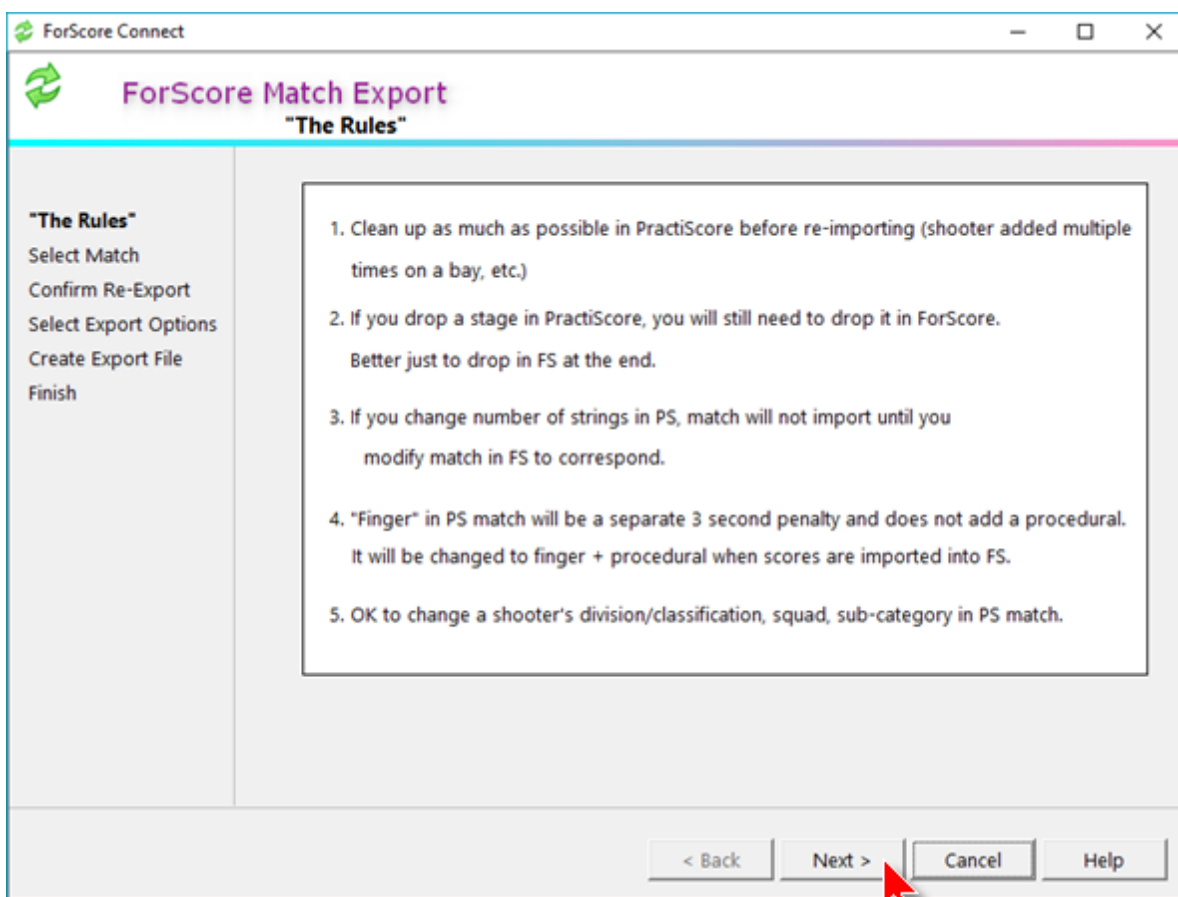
ForScore Connect

ForScore Match Export
"The Rules"

"The Rules"
Select Match
Confirm Re-Export
Select Export Options
Create Export File
Finish

1. Clean up as much as possible in PractiScore before re-importing (shooter added multiple times on a bay, etc.)

2. If you drop a stage in PractiScore, you will still need to drop it in ForScore. Better just to drop in FS at the end.

3. If you change number of strings in PS, match will not import until you modify match in FS to correspond.

4. "Finger" in PS match will be a separate 3 second penalty and does not add a procedural. It will be changed to finger + procedural when scores are imported into FS.

5. OK to change a shooter's division/classification, squad, sub-category in PS match.

< Back
Next >
Cancel
Help